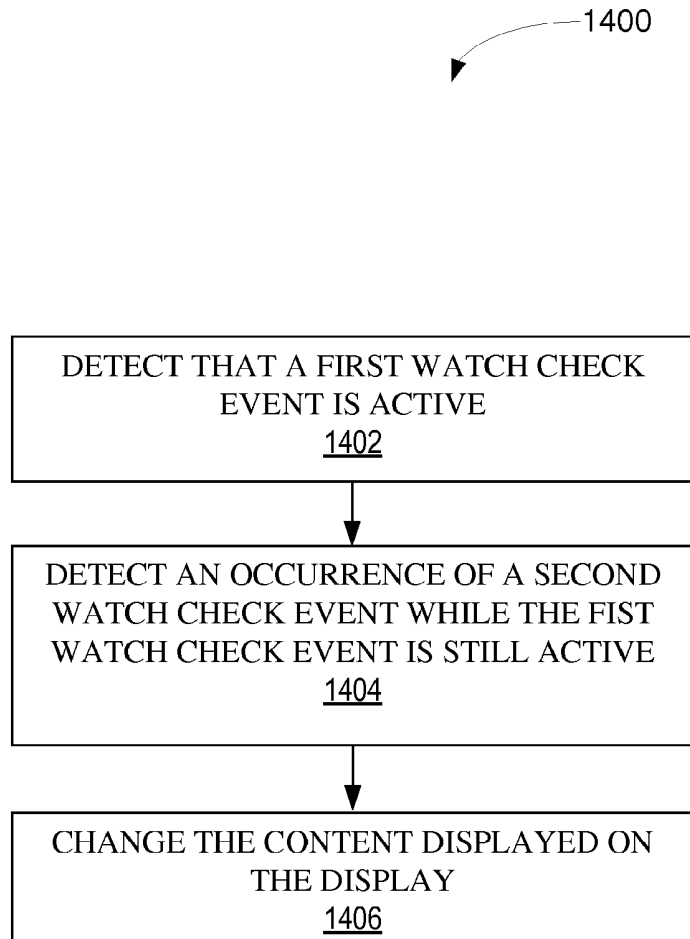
1400

DETECT THAT A FIRST WATCH CHECK EVENT IS ACTIVE
1402

DETECT AN OCCURRENCE OF A SECOND WATCH CHECK EVENT WHILE THE FIST WATCH CHECK EVENT IS STILL ACTIVE
1404

CHANGE THE CONTENT DISPLAYED ON THE DISPLAY
1406